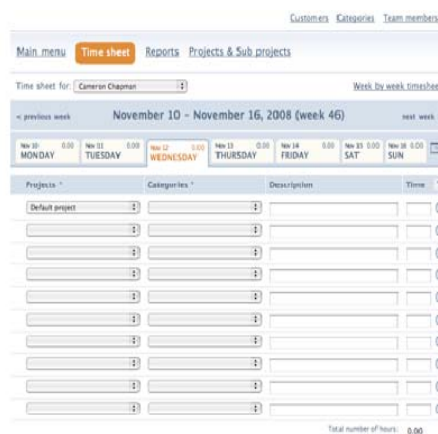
Customers Categories Team members

Main menu Time sheet Reports Projects & Sub projects

Time sheet for: Cameron Chapman

Week by week timeshee

« previous week November 10 - November 16, 2008 (week 46) next week

Nov 10 0.00 MONDAY Nov 11 0.00 TUESDAY Nov 12 0.00 WEDNESDAY Nov 13 0.00 THURSDAY Nov 14 0.00 FRIDAY Nov 15 0.00 SAT Nov 16 0.00 SUN

Projects * Categories * Description Time

Default project

Total number of hours: 0.00